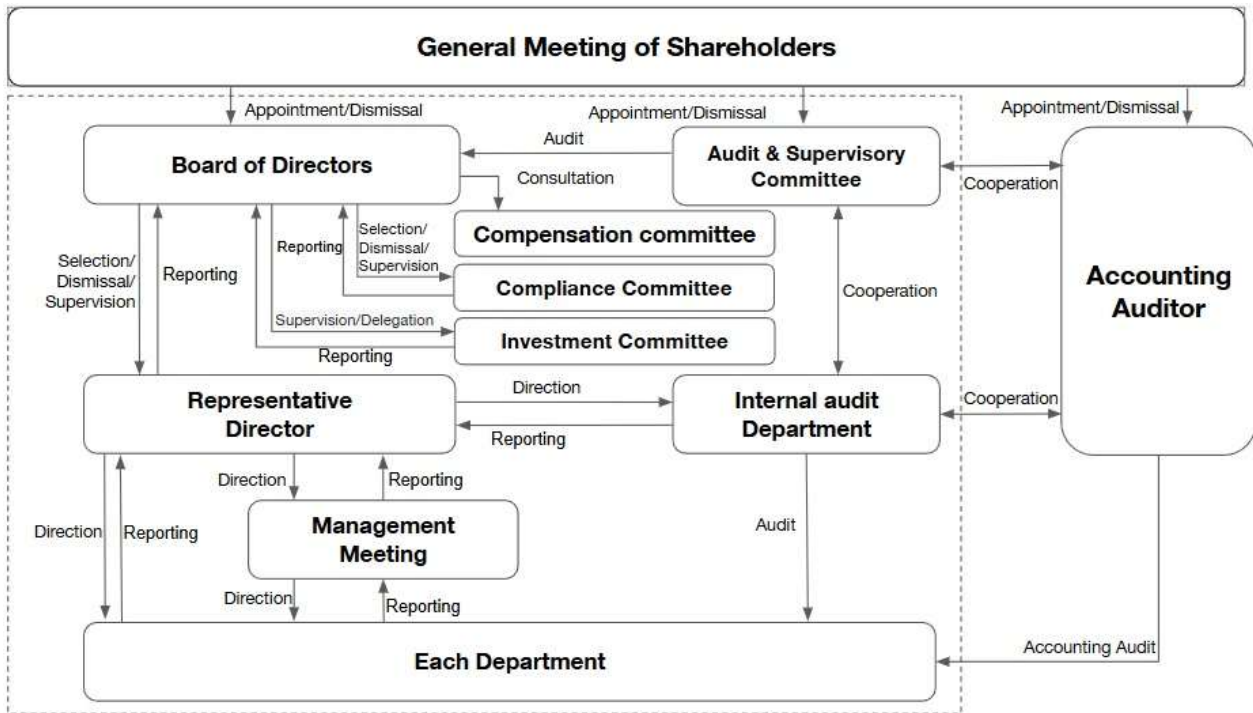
General Meeting of Shareholders

Appointment/Dismissal

Appointment/Dismissal

Appointment/Dismissal

Audit

Board of Directors

Audit & Supervisory Committee

Consultation

Cooperation

Selection/ Dismissal/ Supervision

Reporting

Reporting

Selection/ Dismissal/ Supervision

Compensation committee

Compliance Committee

Cooperation

Accounting Auditor

Supervision/Delegation

Investment Committee

Reporting

Direction

Representative Director

Internal audit Department

Cooperation

Reporting

Direction

Reporting

Direction

Reporting

Management Meeting

Audit

Direction

Reporting

Accounting Audit

Each Department